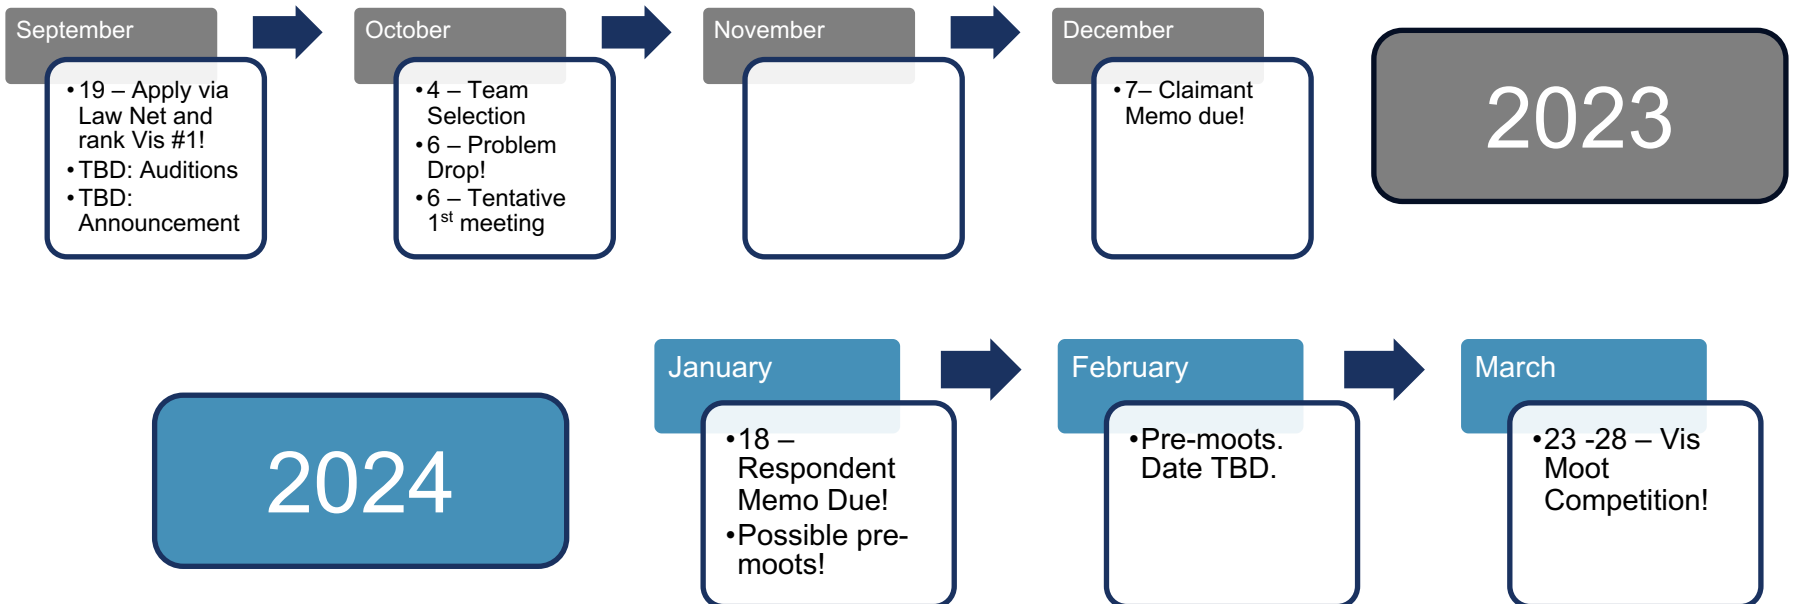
September

• 19 – Apply via Law Net and rank Vis #1!
• TBD: Auditions
• TBD: Announcement

October

• 4 – Team Selection
• 6 – Problem Drop!
• 6 – Tentative 1$^{st}$ meeting

November

December

• 7– Claimant Memo due!

2023

2024

January

• 18 – Respondent Memo Due!
• Possible pre-moots!

February

• Pre-moots. Date TBD.

March

• 23 -28 – Vis Moot Competition!